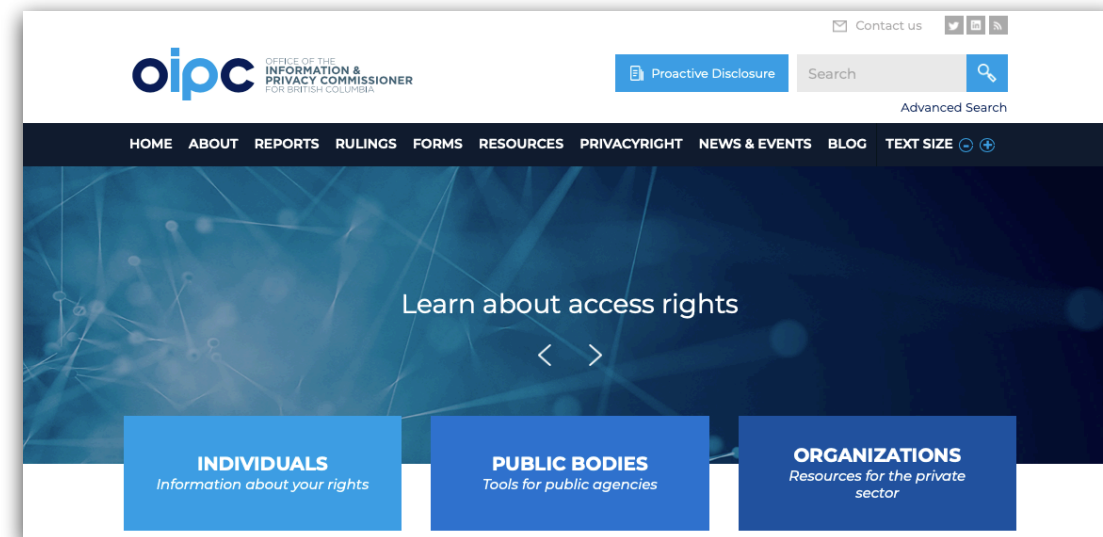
Contact us

oipc OFFICE OF THE INFORMATION & PRIVACY COMMISSIONER FOR BRITISH COLUMBIA

Proactive Disclosure

Search

Advanced Search

HOME ABOUT REPORTS RULINGS FORMS RESOURCES PRIVACYRIGHT NEWS & EVENTS BLOG TEXT SIZE

Learn about access rights

INDIVIDUALS
Information about your rights

PUBLIC BODIES
Tools for public agencies

ORGANIZATIONS
Resources for the private sector